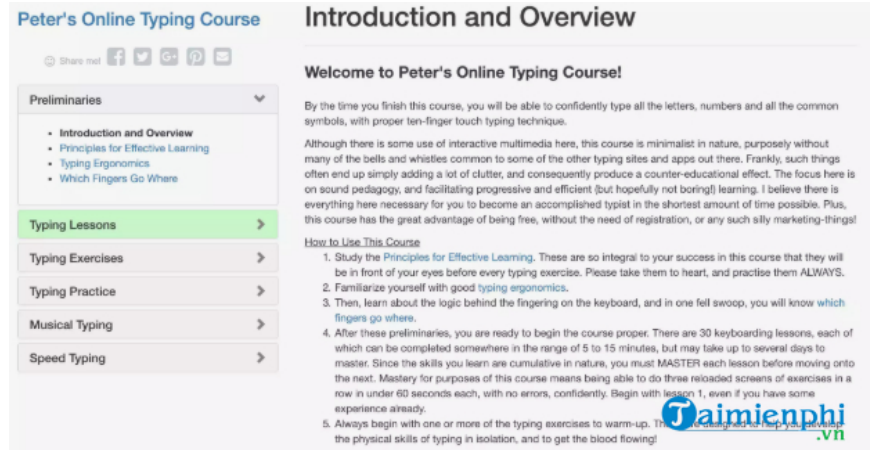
Peter's Online Typing Course

Share me!

Preliminaries

- Introduction and Overview
- Principles for Effective Learning
- Typing Ergonomics
- Which Fingers Go Where

Typing Lessons

Typing Exercises

Typing Practice

Musical Typing

Speed Typing

Introduction and Overview

Welcome to Peter's Online Typing Course!

By the time you finish this course, you will be able to confidently type all the letters, numbers and all the common symbols, with proper ten-finger touch typing technique.

Although there is some use of interactive multimedia here, this course is minimalist in nature, purposely without many of the bells and whistles common to some of the other typing sites and apps out there. Frankly, such things often end up simply adding a lot of clutter, and consequently produce a counter-educational effect. The focus here is on sound pedagogy, and facilitating progressive and efficient (but hopefully not boring!) learning. I believe there is everything here necessary for you to become an accomplished typist in the shortest amount of time possible. Plus, this course has the great advantage of being free, without the need of registration, or any such silly marketing-things!

How to Use This Course

1. Study the Principles for Effective Learning. These are so integral to your success in this course that they will be in front of your eyes before every typing exercise. Please take them to heart, and practise them ALWAYS.
2. Familiarize yourself with good typing ergonomics.
3. Then, learn about the logic behind the fingering on the keyboard, and in one fell swoop, you will know which fingers go where.
4. After these preliminaries, you are ready to begin the course proper. There are 30 keyboarding lessons, each of which can be completed somewhere in the range of 5 to 15 minutes, but may take up to several days to master. Since the skills you learn are cumulative in nature, you must MASTER each lesson before moving onto the next. Mastery for purposes of this course means being able to do three reloaded screens of exercises in a row in under 60 seconds each, with no errors, confidently. Begin with lesson 1, even if you have some experience already.
5. Always begin with one or more of the typing exercises to warm-up. Th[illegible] designed to help you develop the physical skills of typing in isolation, and to get the blood flowing!

Taimienphi
.vn